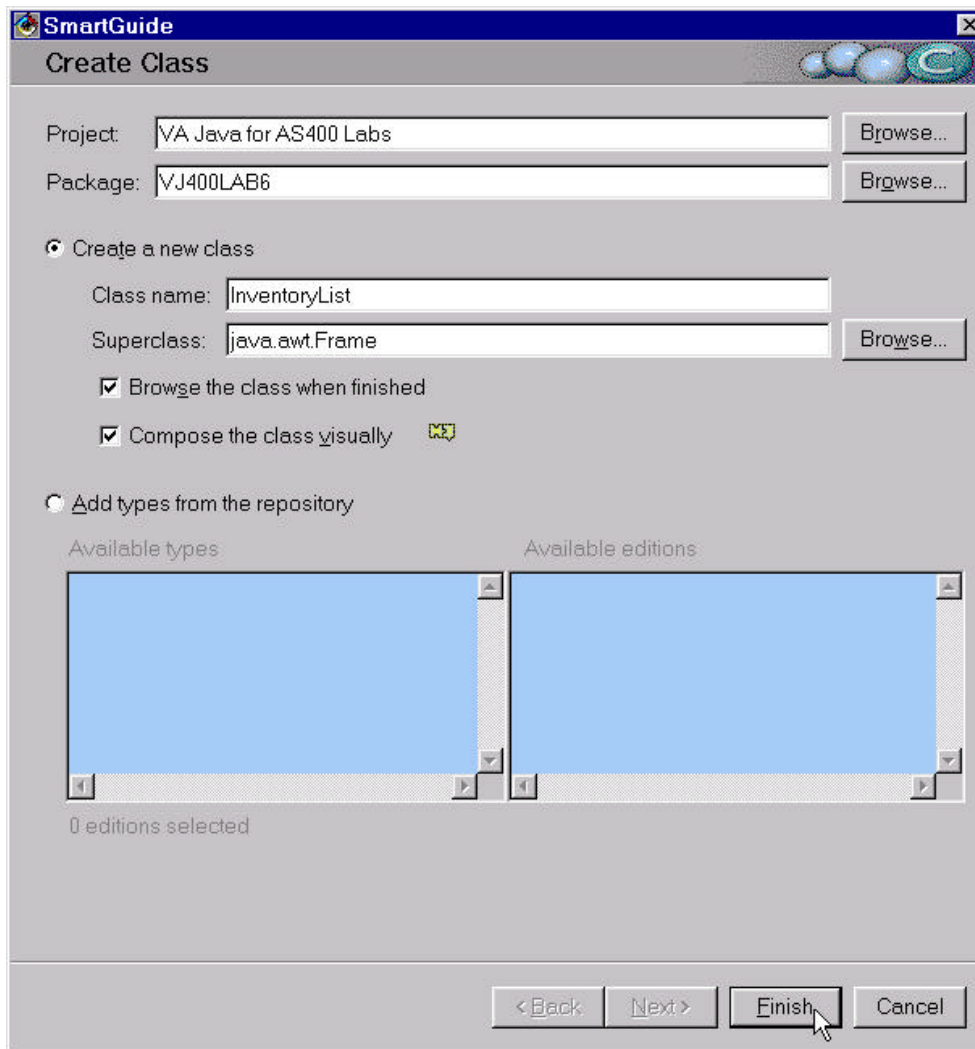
SmartGuide

Create Class

Project: VA Java for AS400 Labs Browse...

Package: VJ400LAB6 Browse...

Create a new class

Class name: InventoryList

Superclass: java.awt.Frame Browse...

Browse the class when finished

Compose the class visually

Add types from the repository

Available types

Available editions

0 editions selected

< Back Next > Finish Cancel